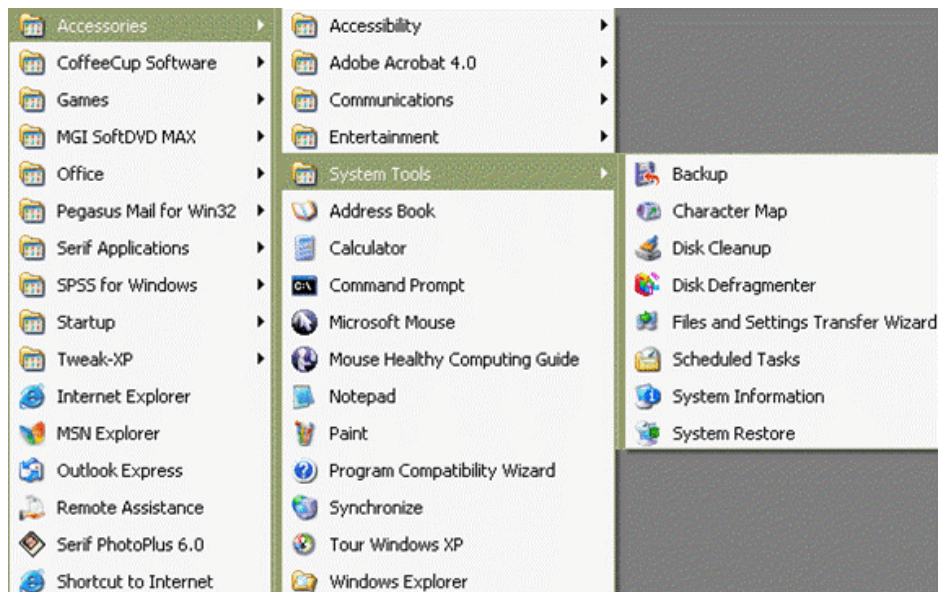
Accessories
CoffeeCup Software
Games
MGI SoftDVD MAX
Office
Pegasus Mail for Win32
Serif Applications
SPSS for Windows
Startup
Tweak-XP
Internet Explorer
MSN Explorer
Outlook Express
Remote Assistance
Serif PhotoPlus 6.0
Shortcut to Internet

Accessibility
Adobe Acrobat 4.0
Communications
Entertainment
System Tools
Address Book
Calculator
Command Prompt
Microsoft Mouse
Mouse Healthy Computing Guide
Notepad
Paint
Program Compatibility Wizard
Synchronize
Tour Windows XP
Windows Explorer

Backup
Character Map
Disk Cleanup
Disk Defragmenter
Files and Settings Transfer Wizard
Scheduled Tasks
System Information
System Restore